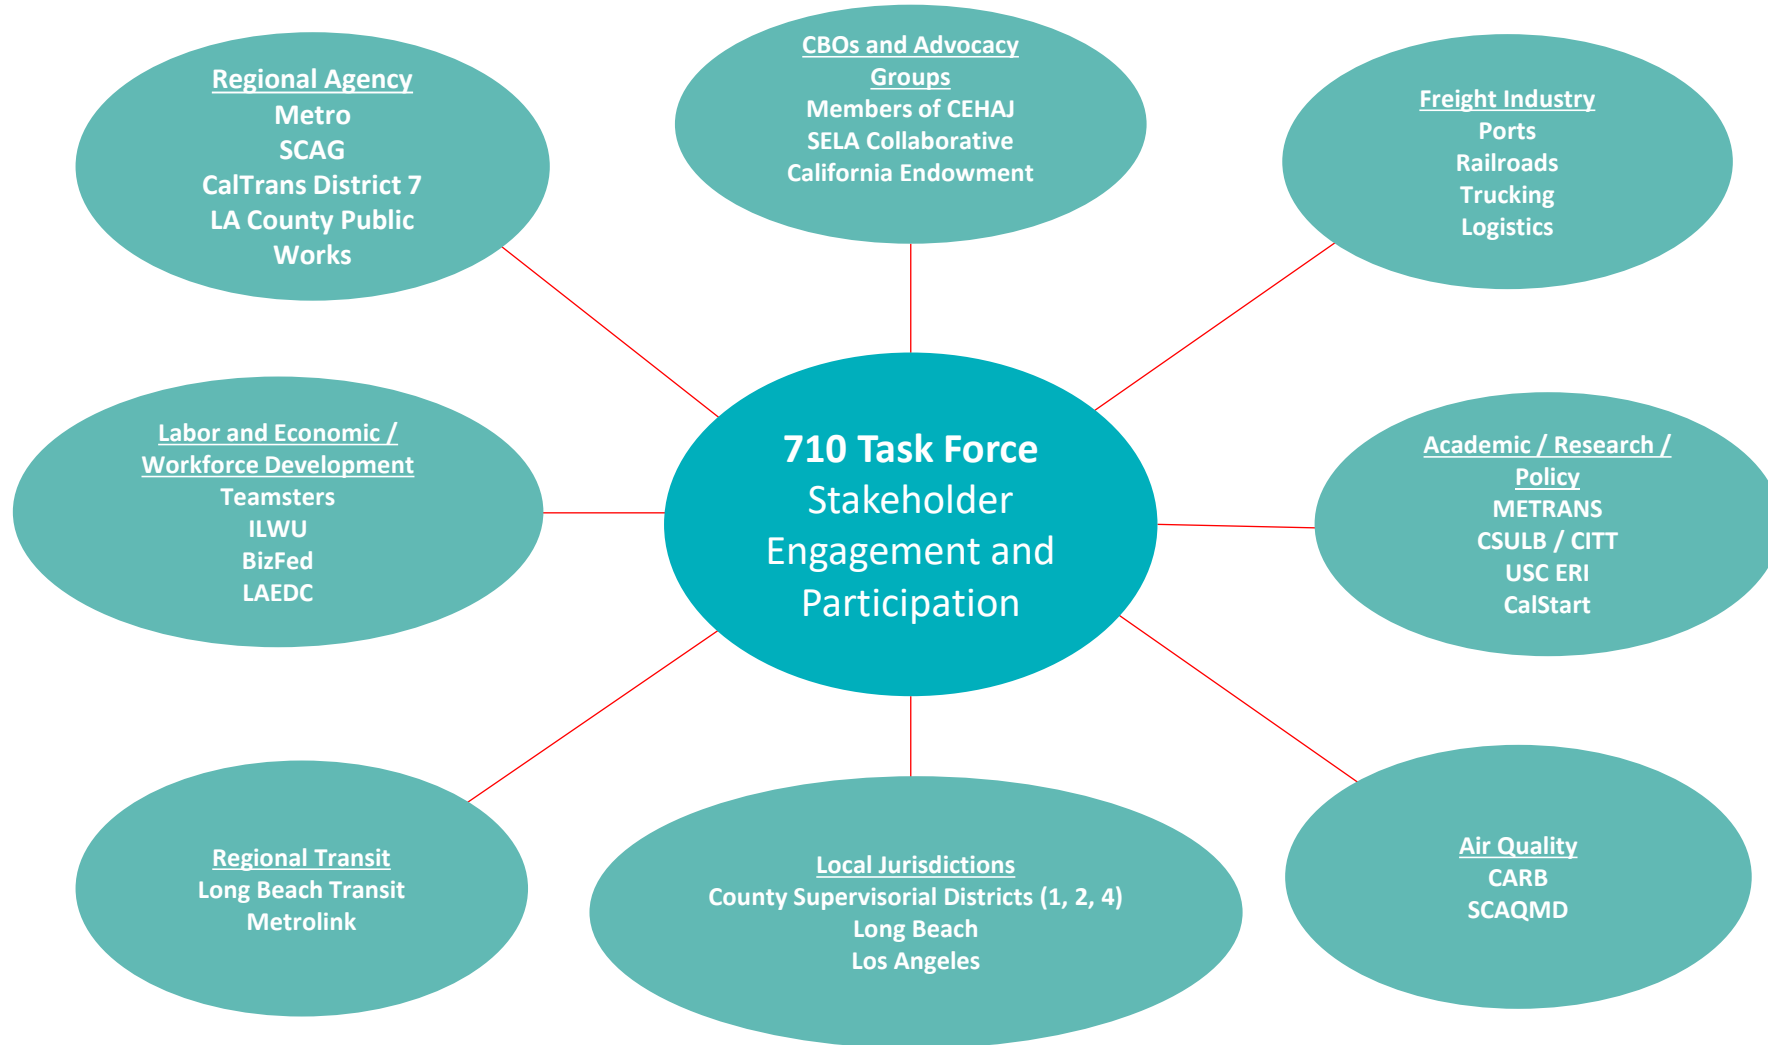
Regional Agency
Metro
SCAG
CalTrans District 7
LA County Public Works

CBOs and Advocacy Groups
Members of CEHAJ
SELA Collaborative
California Endowment

Freight Industry
Ports
Railroads
Trucking
Logistics

Labor and Economic / Workforce Development
Teamsters
ILWU
BizFed
LAEDC

710 Task Force
Stakeholder Engagement and Participation

Academic / Research / Policy
METRANS
CSULB / CITT
USC ERI
CalStart

Regional Transit
Long Beach Transit
Metrolink

Local Jurisdictions
County Supervisorial Districts (1, 2, 4)
Long Beach
Los Angeles

Air Quality
CARB
SCAQMD